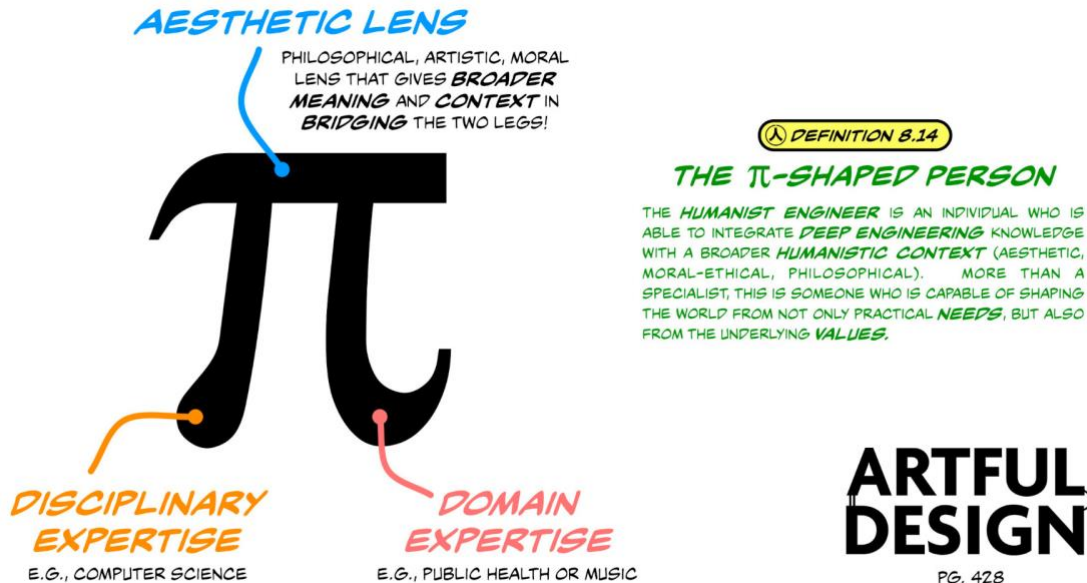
AESTHETIC LENS

PHILOSOPHICAL, ARTISTIC, MORAL LENS THAT GIVES BROADER MEANING AND CONTEXT IN BRIDGING THE TWO LEGS!

$\pi$

DISCIPLINARY EXPERTISE

E.G., COMPUTER SCIENCE

DOMAIN EXPERTISE

E.G., PUBLIC HEALTH OR MUSIC

DEFINITION 8.14

THE $\pi$-SHAPED PERSON

THE HUMANIST ENGINEER IS AN INDIVIDUAL WHO IS ABLE TO INTEGRATE DEEP ENGINEERING KNOWLEDGE WITH A BROADER HUMANISTIC CONTEXT (AESTHETIC, MORAL-ETHICAL, PHILOSOPHICAL). MORE THAN A SPECIALIST, THIS IS SOMEONE WHO IS CAPABLE OF SHAPING THE WORLD FROM NOT ONLY PRACTICAL NEEDS, BUT ALSO FROM THE UNDERLYING VALUES.

ARTFUL DESIGN

PG. 428